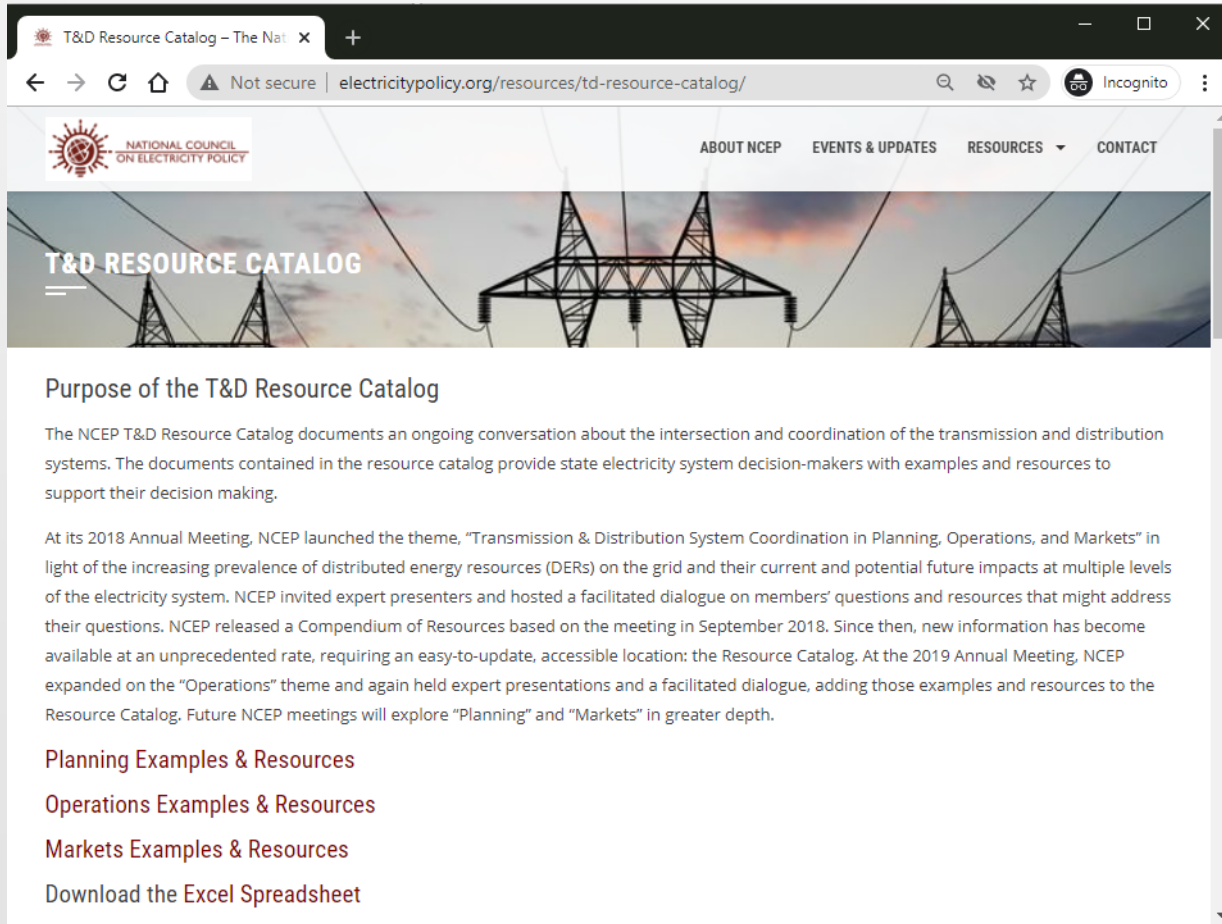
T&D Resource Catalog – The Nat ×

+

Not secure | electricitypolicy.org/resources/td-resource-catalog/

Incognito

NATIONAL COUNCIL ON ELECTRICITY POLICY

ABOUT NCEP EVENTS & UPDATES RESOURCES CONTACT

T&D RESOURCE CATALOG

Purpose of the T&D Resource Catalog

The NCEP T&D Resource Catalog documents an ongoing conversation about the intersection and coordination of the transmission and distribution systems. The documents contained in the resource catalog provide state electricity system decision-makers with examples and resources to support their decision making.

At its 2018 Annual Meeting, NCEP launched the theme, "Transmission & Distribution System Coordination in Planning, Operations, and Markets" in light of the increasing prevalence of distributed energy resources (DERs) on the grid and their current and potential future impacts at multiple levels of the electricity system. NCEP invited expert presenters and hosted a facilitated dialogue on members' questions and resources that might address their questions. NCEP released a Compendium of Resources based on the meeting in September 2018. Since then, new information has become available at an unprecedented rate, requiring an easy-to-update, accessible location: the Resource Catalog. At the 2019 Annual Meeting, NCEP expanded on the "Operations" theme and again held expert presentations and a facilitated dialogue, adding those examples and resources to the Resource Catalog. Future NCEP meetings will explore "Planning" and "Markets" in greater depth.

Planning Examples & Resources

Operations Examples & Resources

Markets Examples & Resources

Download the Excel Spreadsheet